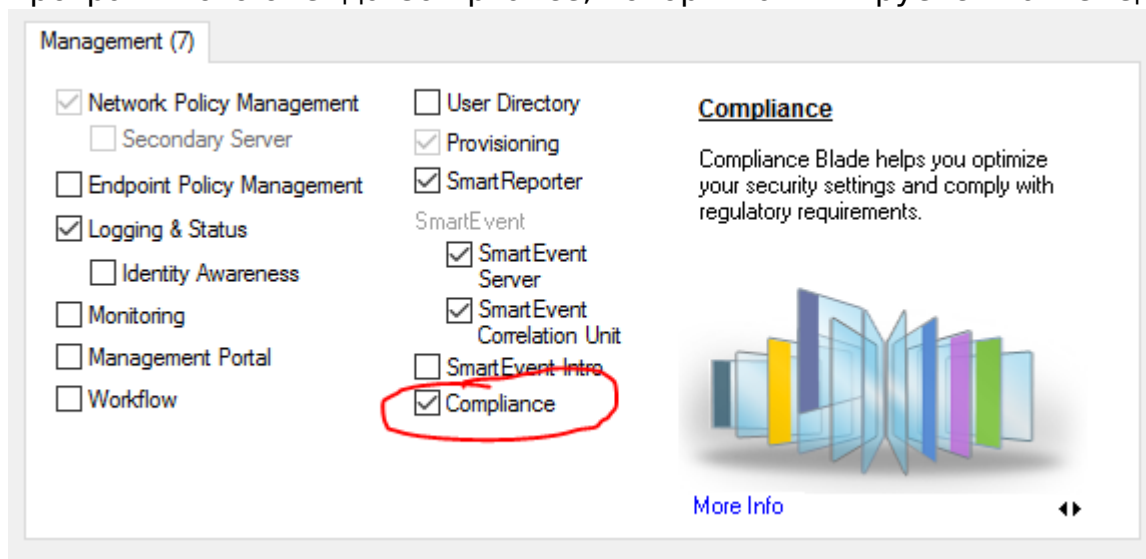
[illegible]

Management (7)

Network Policy Management
Secondary Server
Endpoint Policy Management
Logging & Status
Identity Awareness
Monitoring
Management Portal
Workflow

User Directory
Provisioning
SmartReporter
SmartEvent
SmartEvent Server
SmartEvent Correlation Unit
SmartEvent Intro
Compliance

Compliance

Compliance Blade helps you optimize your security settings and comply with regulatory requirements.

More Info